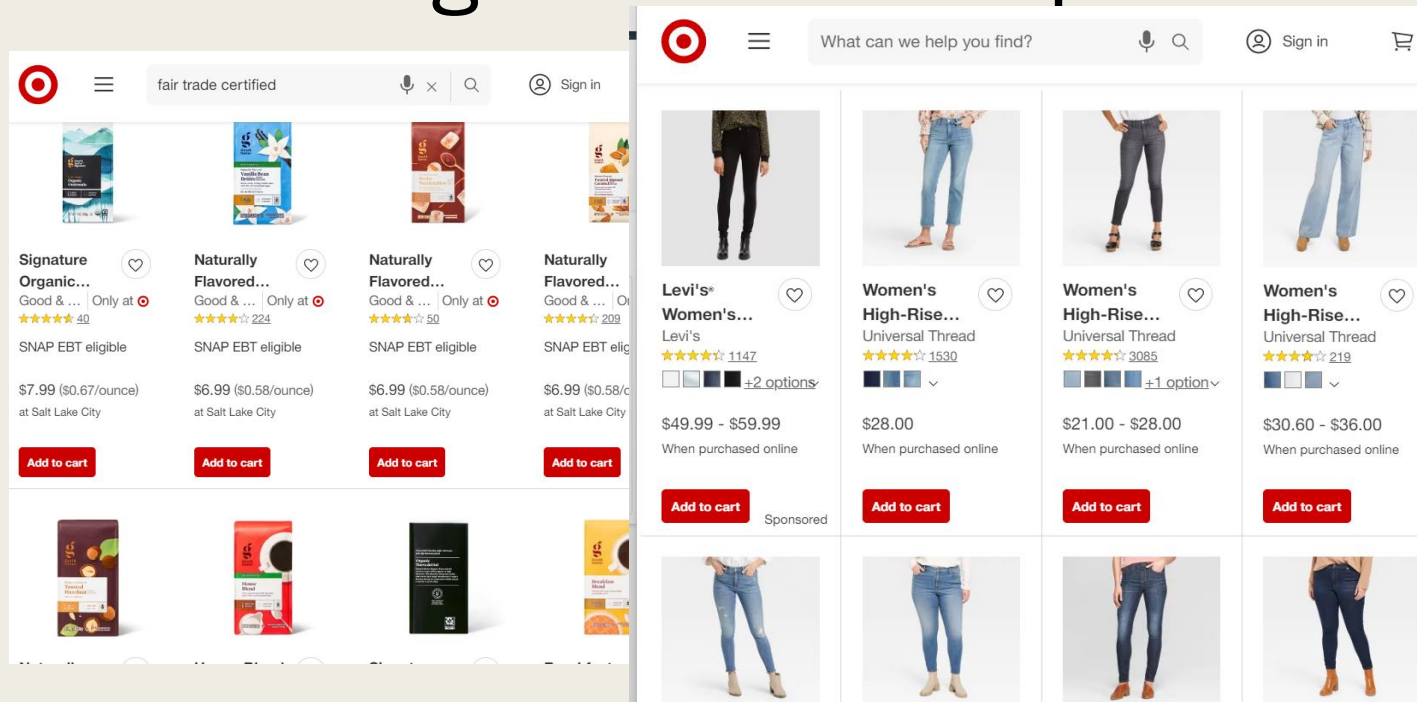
fair trade certified

Sign in

Signature Organic...
Good & ... Only at
40
SNAP EBT eligible
$7.99 ($0.67/ounce)
at Salt Lake City
Add to cart

Naturally Flavored...
Good & ... Only at
224
SNAP EBT eligible
$6.99 ($0.58/ounce)
at Salt Lake City
Add to cart

Naturally Flavored...
Good & ... Only at
50
SNAP EBT eligible
$6.99 ($0.58/ounce)
at Salt Lake City
Add to cart

Naturally Flavored...
Good & ... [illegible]
209
SNAP EBT elig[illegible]
$6.99 ($0.58/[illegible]
at Salt Lake City
Add to cart

What can we help you find?

Sign in

Levi's® Women's...
Levi's
1147
+2 options
$49.99 - $59.99
When purchased online
Add to cart
Sponsored

Women's High-Rise...
Universal Thread
1530
$28.00
When purchased online
Add to cart

Women's High-Rise...
Universal Thread
3085
+1 option
$21.00 - $28.00
When purchased online
Add to cart

Women's High-Rise...
Universal Thread
219
$30.60 - $36.00
When purchased online
Add to cart